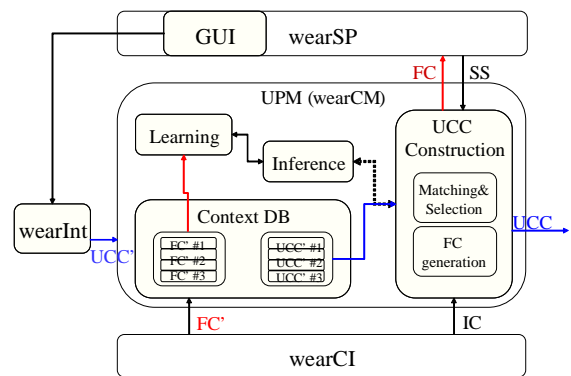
GUI

wearSP

FC

SS

UPM (wearCM)

Learning

Inference

UCC Construction

Matching& Selection

FC generation

wearInt

UCC'

Context DB

FC' #1

FC' #2

FC' #3

UCC' #1

UCC' #2

UCC' #3

UCC

FC'

IC

wearCI